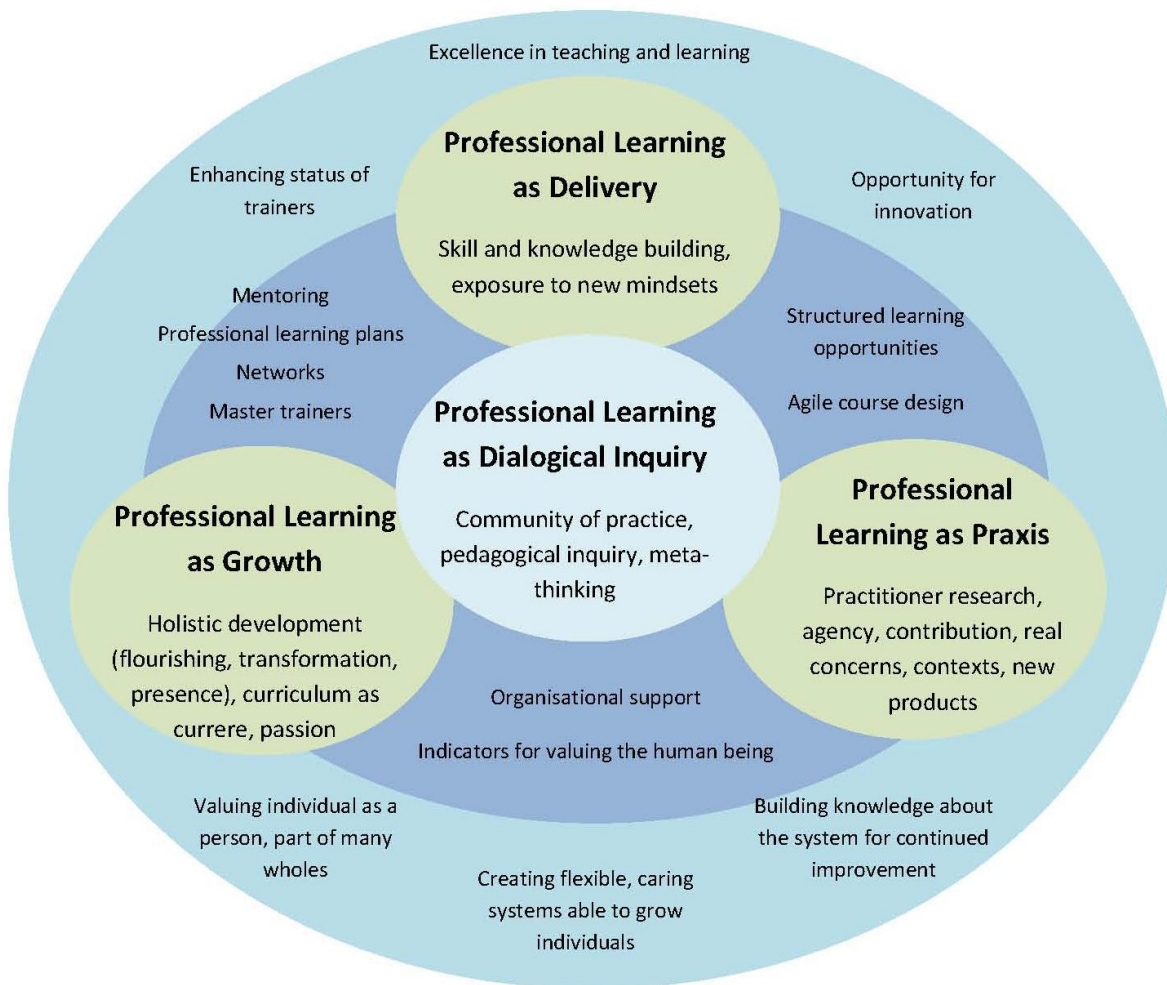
Excellence in teaching and learning

Enhancing status of trainers

Professional Learning as Delivery

Skill and knowledge building, exposure to new mindsets

Opportunity for innovation

Mentoring
Professional learning plans
Networks
Master trainers

Structured learning opportunities

Agile course design

Professional Learning as Dialogical Inquiry

Community of practice, pedagogical inquiry, metathinking

Professional Learning as Growth

Holistic development (flourishing, transformation, presence), curriculum as currere, passion

Professional Learning as Praxis

Practitioner research, agency, contribution, real concerns, contexts, new products

Organisational support

Indicators for valuing the human being

Valuing individual as a person, part of many wholes

Creating flexible, caring systems able to grow individuals

Building knowledge about the system for continued improvement